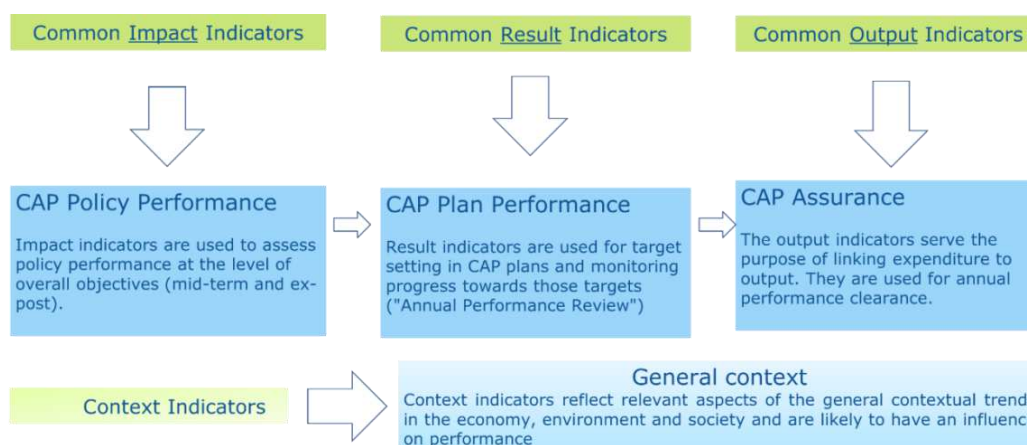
Common Impact Indicators

Common Result Indicators

Common Output Indicators

CAP Policy Performance

Impact indicators are used to assess policy performance at the level of overall objectives (mid-term and ex-post).

CAP Plan Performance

Result indicators are used for target setting in CAP plans and monitoring progress towards those targets ("Annual Performance Review")

CAP Assurance

The output indicators serve the purpose of linking expenditure to output. They are used for annual performance clearance.

Context Indicators

General context

Context indicators reflect relevant aspects of the general contextual trend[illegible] in the economy, environment and society and are likely to have an influenc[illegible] on performance